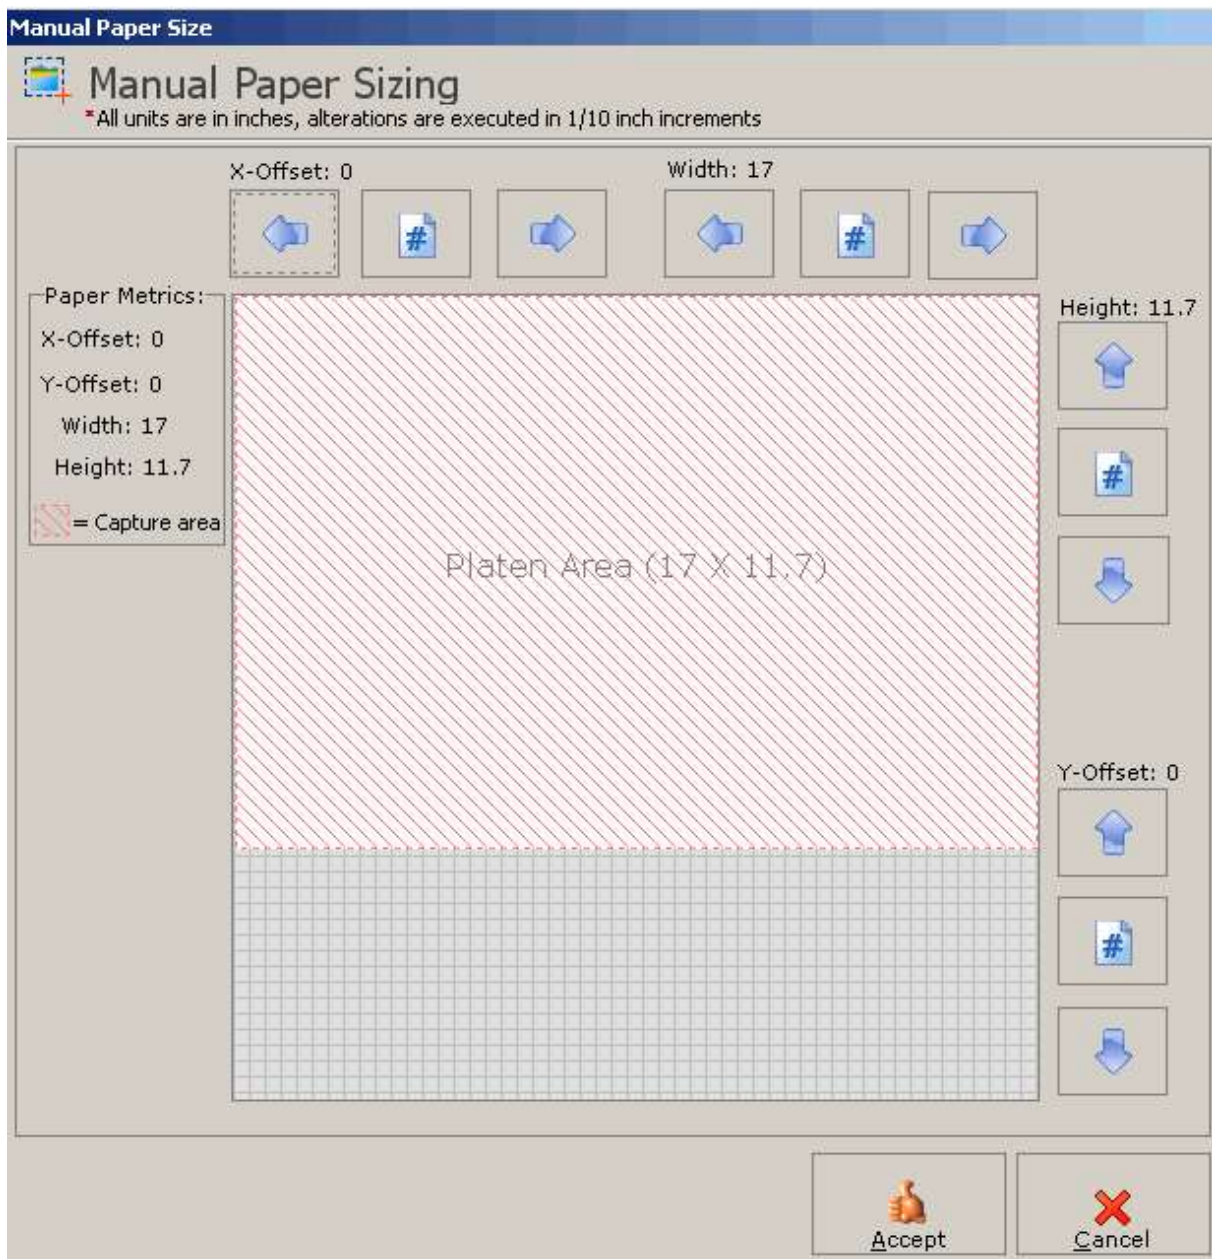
Manual Paper Size

Manual Paper Sizing
*All units are in inches, alterations are executed in 1/10 inch increments

X-Offset: 0

#

Width: 17

#

Paper Metrics:
X-Offset: 0
Y-Offset: 0
Width: 17
Height: 11.7
= Capture area

Platen Area (17 X 11.7)

Height: 11.7

#

Y-Offset: 0

#

Accept

Cancel